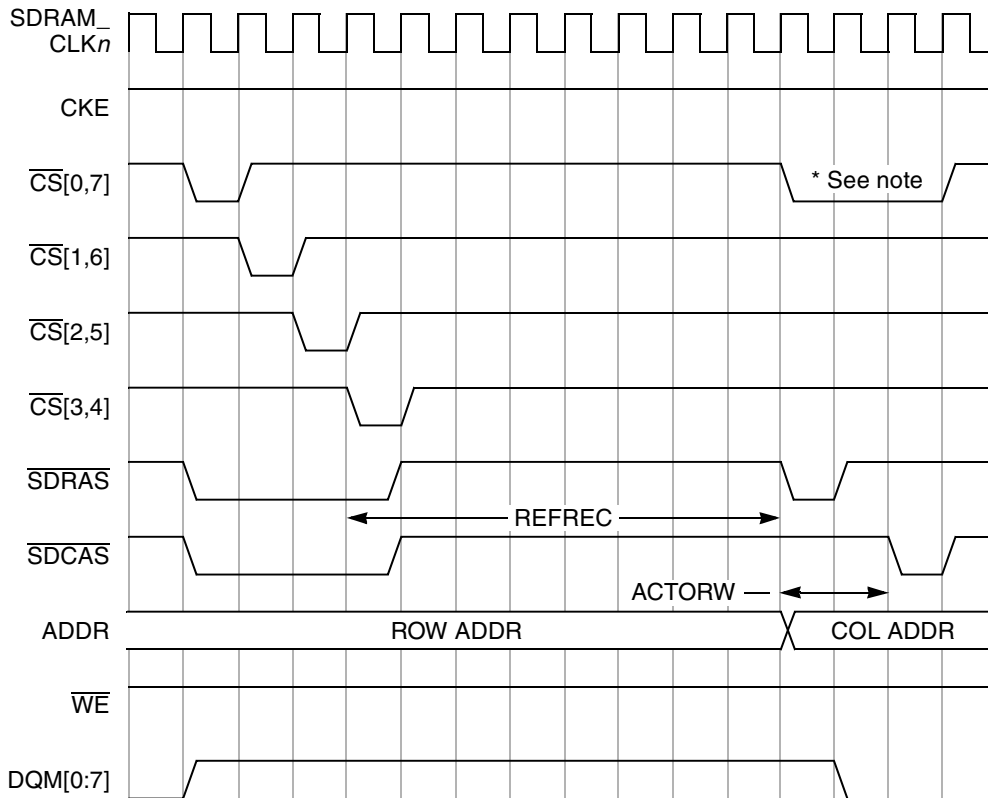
SDRAM_CLK$n$

CKE

$\overline{CS}[0,7]$

* See note

$\overline{CS}[1,6]$

$\overline{CS}[2,5]$

$\overline{CS}[3,4]$

$\overline{SDRAS}$

REFREC

$\overline{SDCAS}$

ACTORW

ADDR

ROW ADDR

COL ADDR

$\overline{WE}$

DQM[0:7]